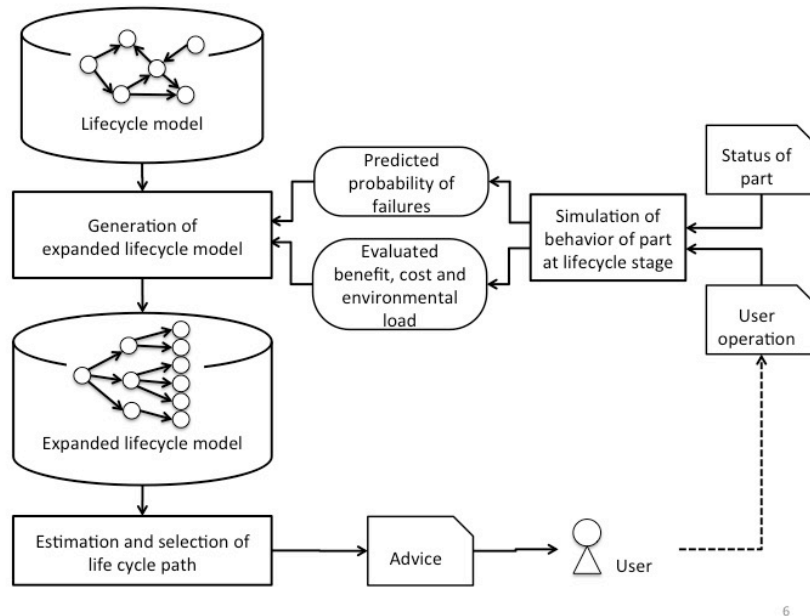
Lifecycle model

Predicted probability of failures

Status of part

Generation of expanded lifecycle model

Simulation of behavior of part at lifecycle stage

Evaluated benefit, cost and environmental load

User operation

Expanded lifecycle model

Estimation and selection of life cycle path

Advice

User

6